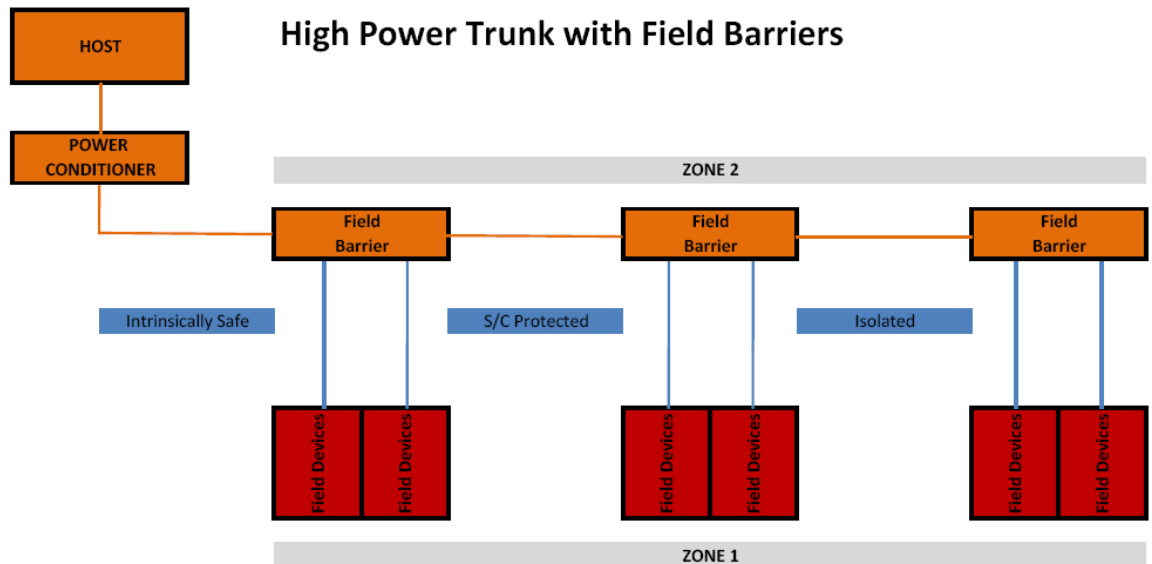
HOST

High Power Trunk with Field Barriers

POWER CONDITIONER

ZONE 2

Field Barrier

Field Barrier

Field Barrier

Intrinsically Safe

S/C Protected

Isolated

Field Devices

Field Devices

Field Devices

Field Devices

Field Devices

Field Devices

ZONE 1